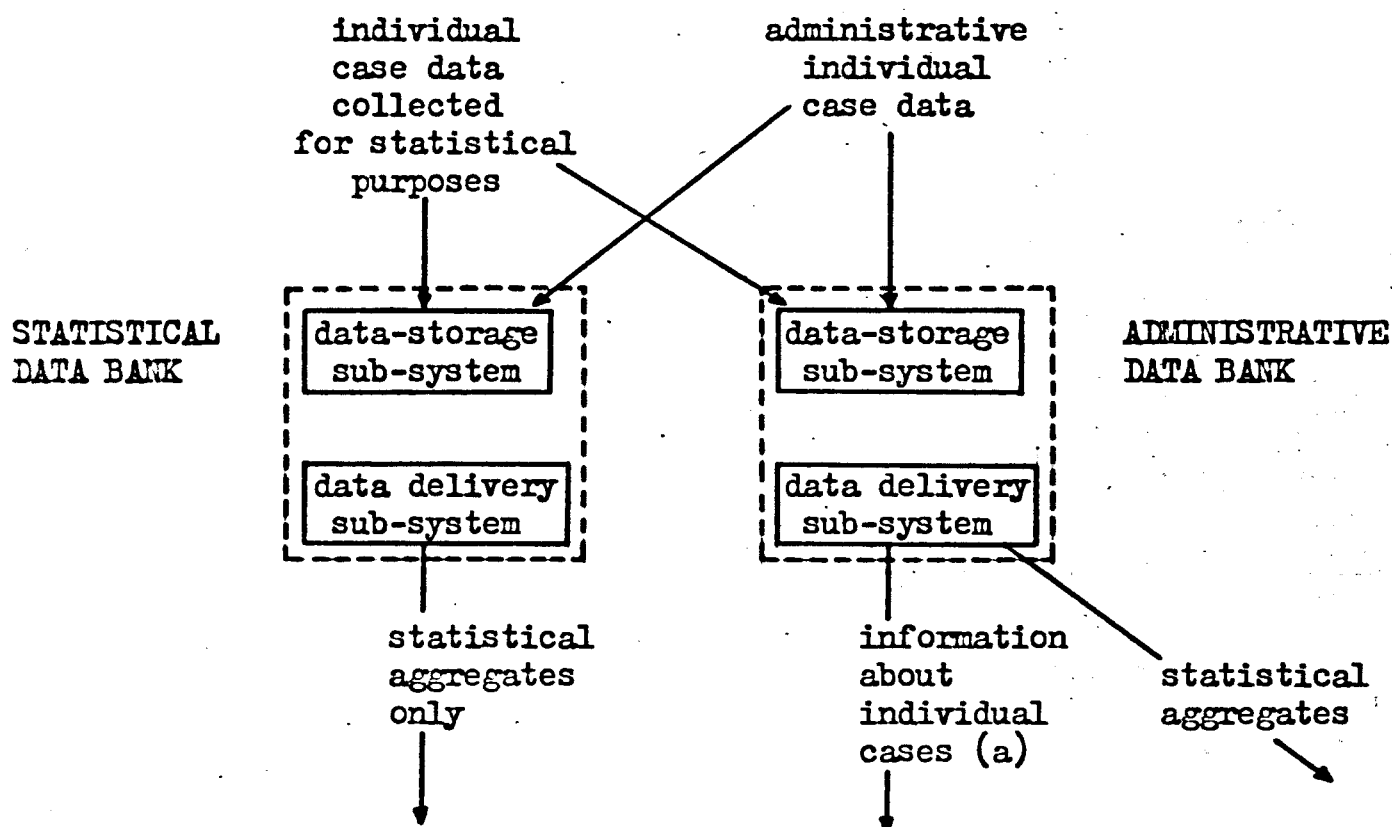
individual case data collected for statistical purposes

administrative individual case data

STATISTICAL DATA BANK

data-storage sub-system

data delivery sub-system

ADMINISTRATIVE DATA BANK

data-storage sub-system

data delivery sub-system

statistical aggregates only

information about individual cases (a)

statistical aggregates